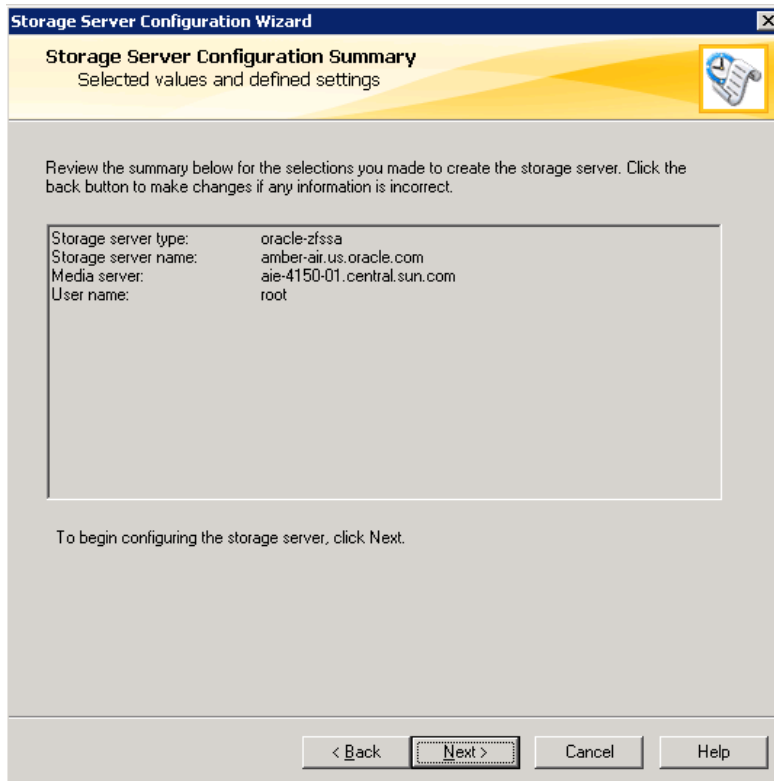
Storage Server Configuration Wizard

Storage Server Configuration Summary
Selected values and defined settings

Review the summary below for the selections you made to create the storage server. Click the back button to make changes if any information is incorrect.

| | |
|---|---|
| Storage server type: | oracle-zfssa |
| Storage server name: | amber-air.us.oracle.com |
| Media server: | aie-4150-01.central.sun.com |
| User name: | root |

To begin configuring the storage server, click Next.

< Back | Next > | Cancel | Help